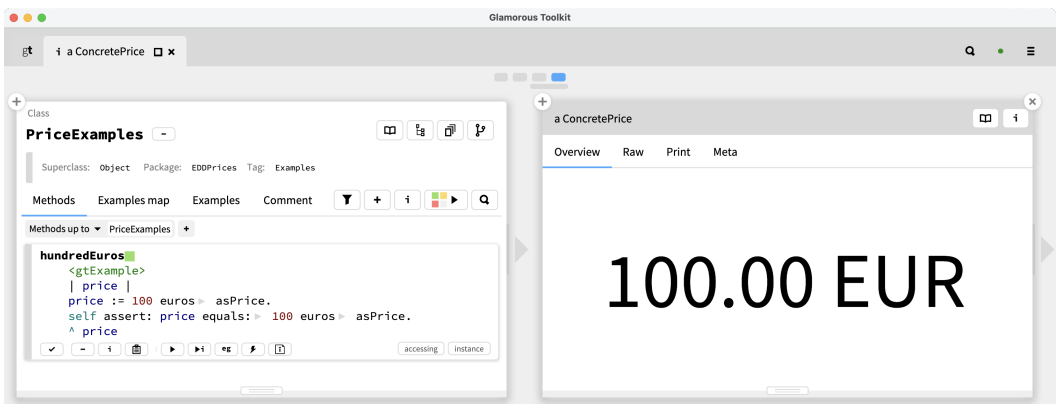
Glamorous Toolkit

gt a ConcretePrice

Class
PriceExamples -

Superclass: Object Package: EDDPrices Tag: Examples

Methods Examples map Examples Comment

Methods up to PriceExamples +

hundredEuros
<gtExample>
| price |
price := 100 euros asPrice.
self assert: price equals: 100 euros asPrice.
^ price

eg

accessing instance

a ConcretePrice

Overview Raw Print Meta

100.00 EUR